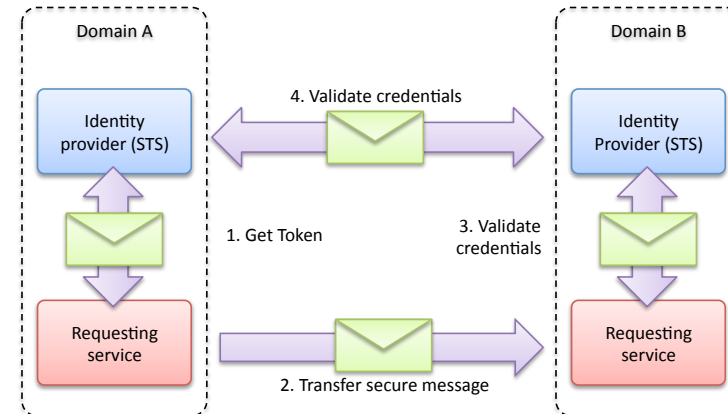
Domain A

Identity provider (STS)

Requesting service

4. Validate credentials

1. Get Token

3. Validate credentials

2. Transfer secure message

Domain B

Identity Provider (STS)

Requesting service